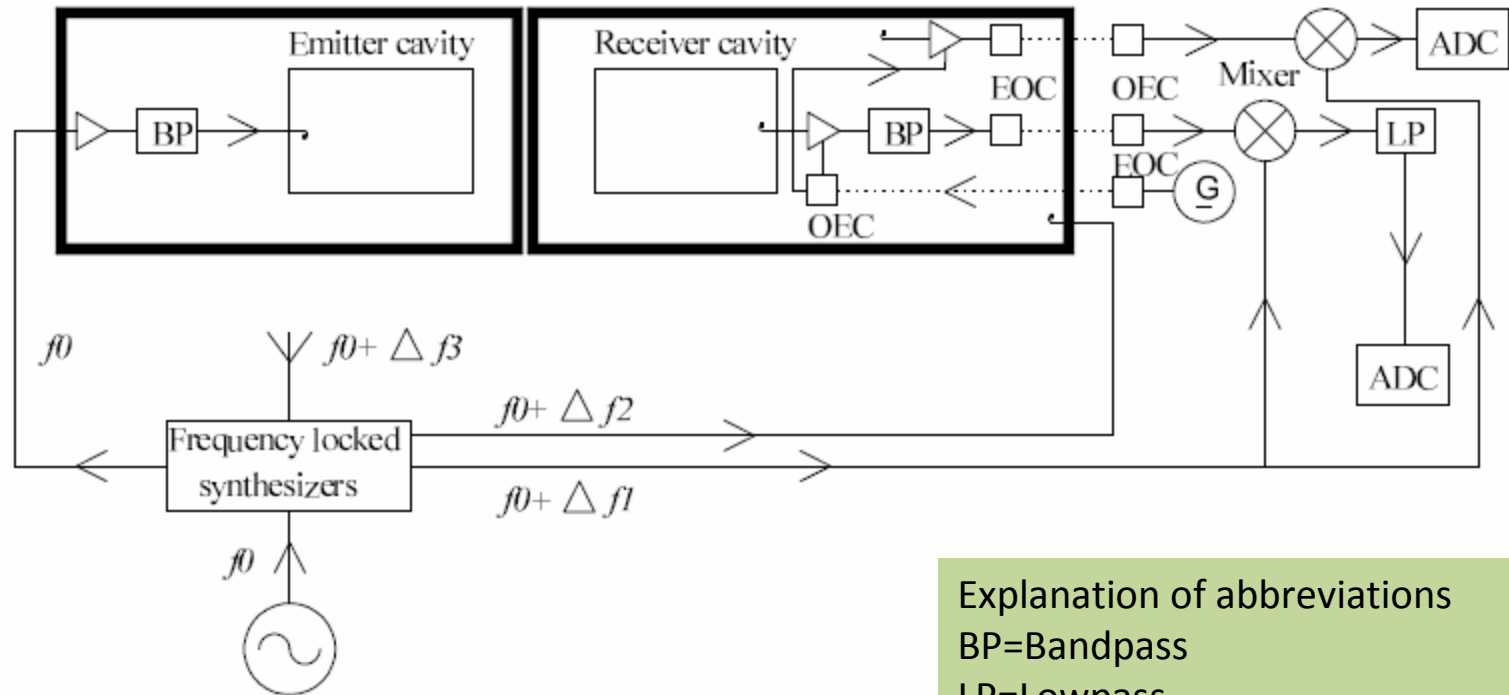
Emitter cavity

BP

Receiver cavity

BP

EOC

OEC

OEC

EOC

G

Mixer

ADC

LP

ADC

$f0$

$f0+ \triangle f3$

$f0+ \triangle f2$

Frequency locked synthesizers

$f0+ \triangle f1$

$f0$

Explanation of abbreviations
BP=Bandpass
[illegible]